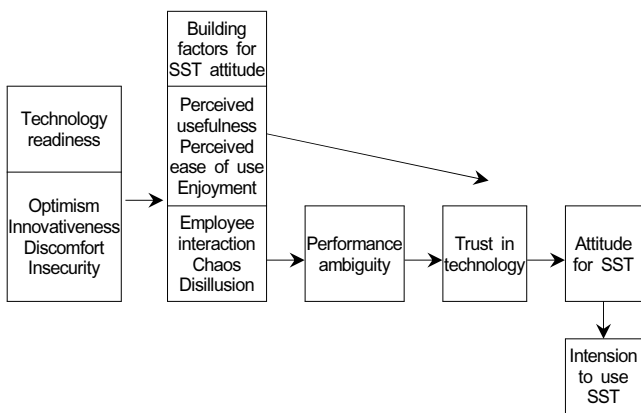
Technology readiness

Optimism
Innovativeness
Discomfort
Insecurity

Building factors for SST attitude

Perceived usefulness
Perceived ease of use
Enjoyment

Employee interaction
Chaos
Disillusion

Performance ambiguity

Trust in technology

Attitude for SST

Intension to use SST